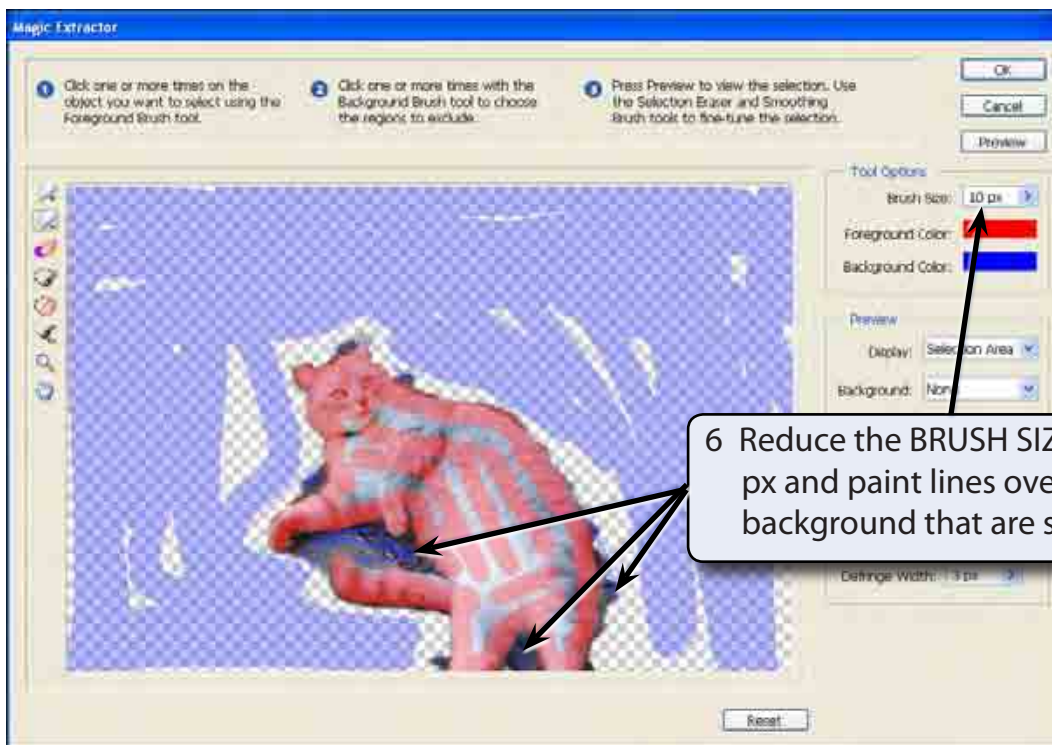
Magic Extractor

1 Click one or more times on the object you want to select using the Foreground Brush tool.

2 Click one or more times with the Background Brush tool to choose the regions to exclude.

3 Press Preview to view the selection. Use the Selection Eraser and Smoothing Brush tools to fine-tune the selection.

OK

Cancel

Preview

Tool Options

Brush Size: 10 px

Foreground Color:

Background Color:

Preview

Display: Selection Area

Background: None

Defringe Width: 3 px

6 Reduce the BRUSH SIZ px and paint lines ove background that are s

Reset